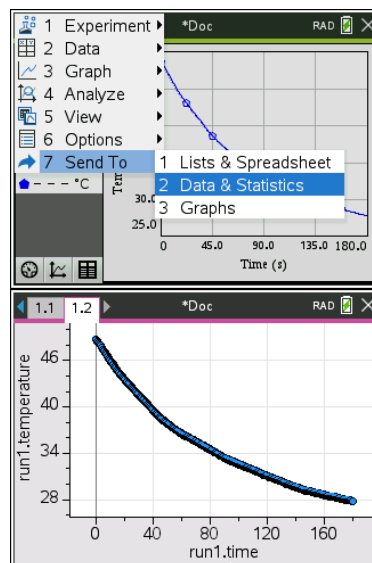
1 Experiment ▸
2 Data ▸
3 Graph ▸
4 Analyze ▸
5 View ▸
6 Options ▸
7 Send To ▸

*Doc RAD

1 Lists & Spreadsheet
2 Data & Statistics
3 Graphs

- - - °C

Tem
30.0
25.0
0 45.0 90.0 135.0 180.0
Time (s)

1.1 1.2 *Doc RAD

46
40
34
28
run1.temperature
0 40 80 120 160
run1.time